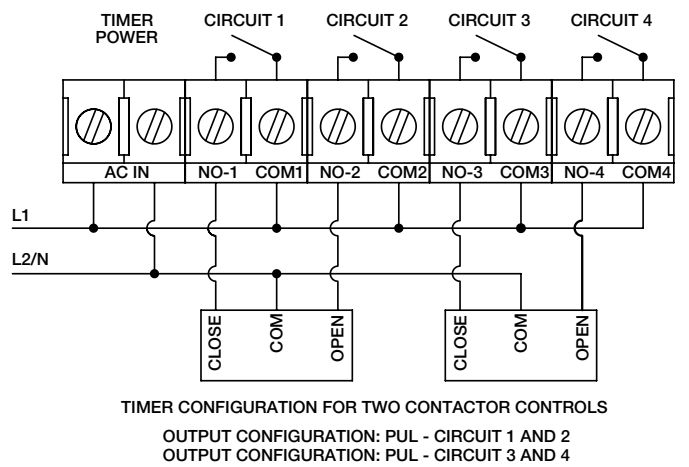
TIMER POWER

CIRCUIT 1

CIRCUIT 2

CIRCUIT 3

CIRCUIT 4

AC IN

NO-1

COM1

NO-2

COM2

NO-3

COM3

NO-4

COM4

L1

L2/N

CLOSE

COM

OPEN

CLOSE

COM

OPEN

TIMER CONFIGURATION FOR TWO CONTACTOR CONTROLS

OUTPUT CONFIGURATION: PUL - CIRCUIT 1 AND 2
OUTPUT CONFIGURATION: PUL - CIRCUIT 3 AND 4